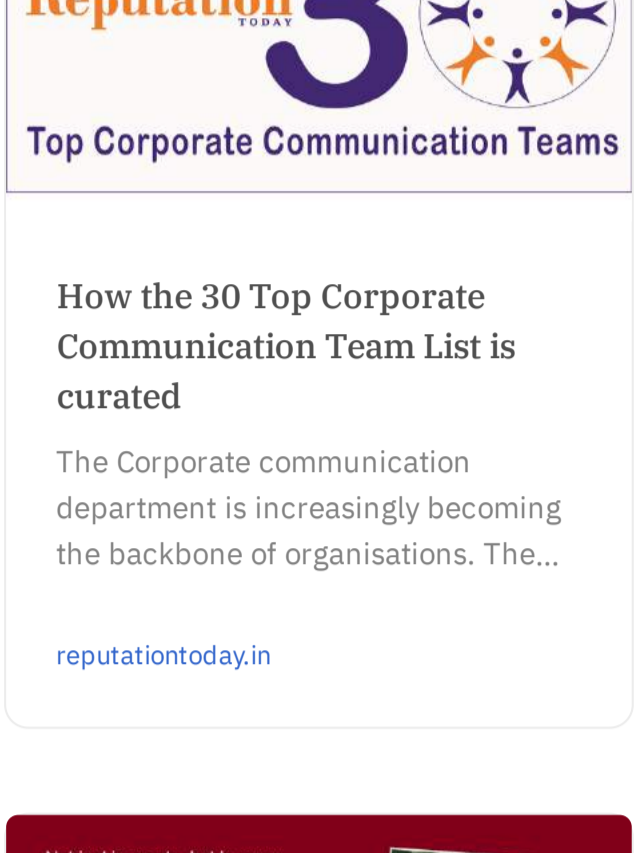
Reputation TODAY 30

Top Corporate Communication Teams

How the 30 Top Corporate Communication Team List is curated

The Corporate communication department is increasingly becoming the backbone of organisations. The...

reputationtoday.in